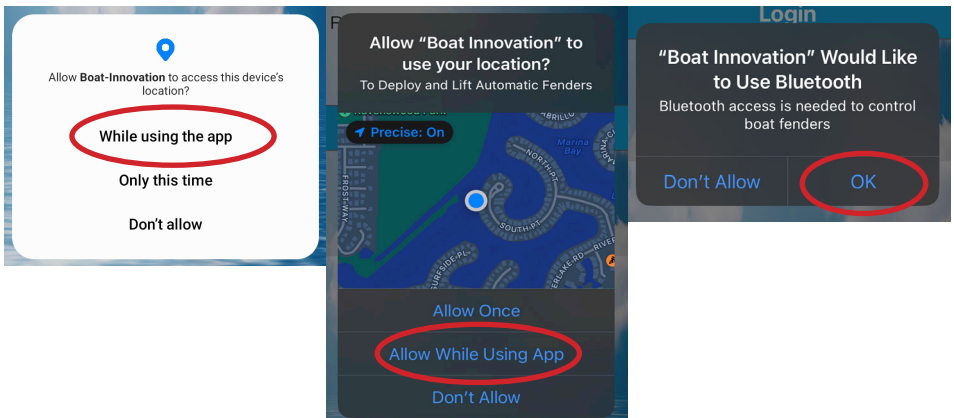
Allow **Boat-Innovation** to access this device's location?

While using the app

Only this time

Don't allow

Allow "Boat Innovation" to use your location?

To Deploy and Lift Automatic Fenders

Precise: On

FROST WAY

NORTH PT

Marina Bay

SOUTH PT

SURFSIDE PL

RIVER

Allow Once

Allow While Using App

Don't Allow

Login

"Boat Innovation" Would Like to Use Bluetooth

Bluetooth access is needed to control boat fenders

Don't Allow

OK